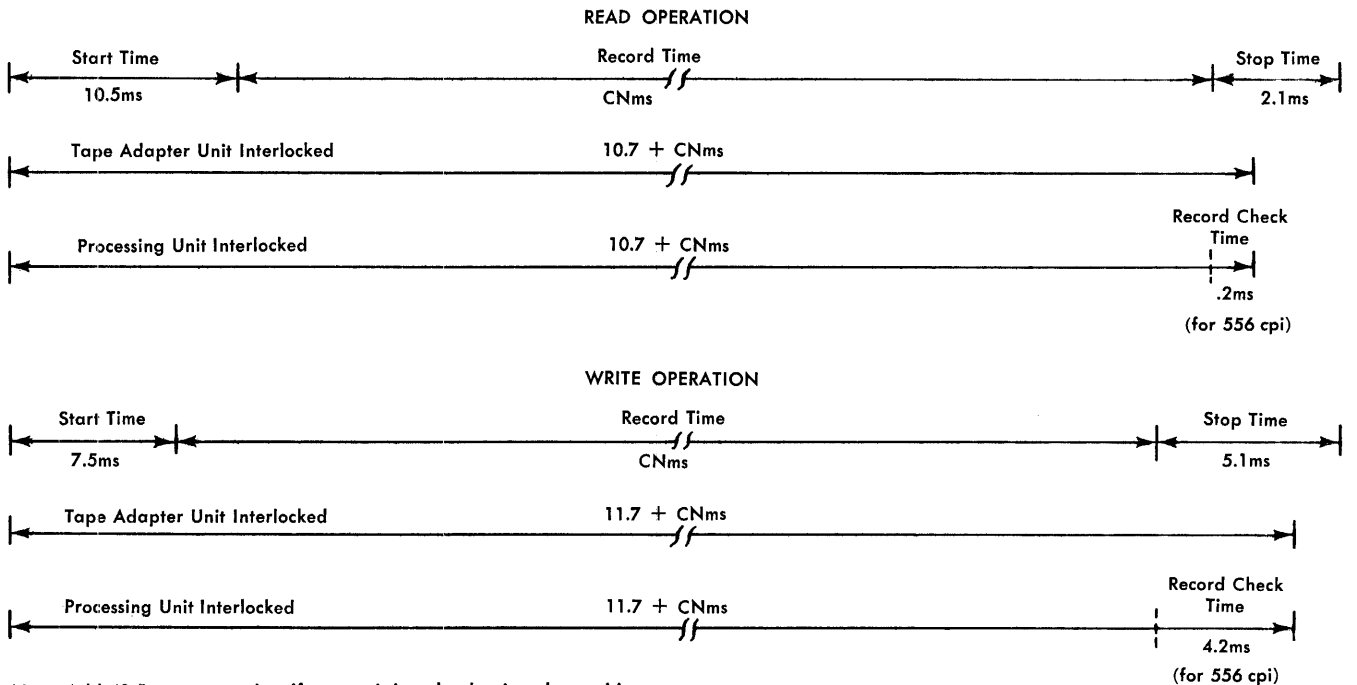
READ OPERATION

Start Time
10.5ms

Record Time
CNms

Stop Time
2.1ms

Tape Adapter Unit Interlocked
10.7 + CNms

Processing Unit Interlocked
10.7 + CNms

Record Check Time
.2ms
(for 556 cpi)

WRITE OPERATION

Start Time
7.5ms

Record Time
CNms

Stop Time
5.1ms

Tape Adapter Unit Interlocked
11.7 + CNms

Processing Unit Interlocked
11.7 + CNms

Record Check Time
4.2ms
(for 556 cpi)

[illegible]